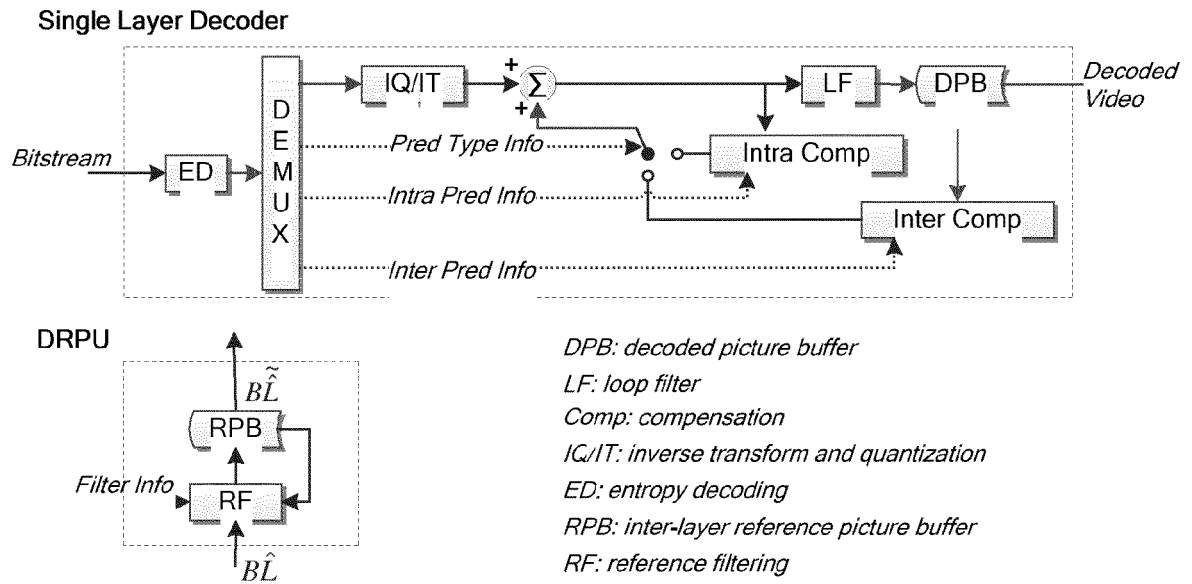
Single Layer Decoder

IQ/IT

+

$\Sigma$

+

LF

DPB

Decoded Video

Bitstream

ED

D E M U X

Pred Type Info

Intra Comp

Intra Pred Info

Inter Comp

Inter Pred Info

DRPU

$B\tilde{\hat{L}}$

RPB

Filter Info

RF

$B\hat{L}$

DPB: decoded picture buffer
LF: loop filter
Comp: compensation
IQ/IT: inverse transform and quantization
ED: entropy decoding
RPB: inter-layer reference picture buffer
RF: reference filtering